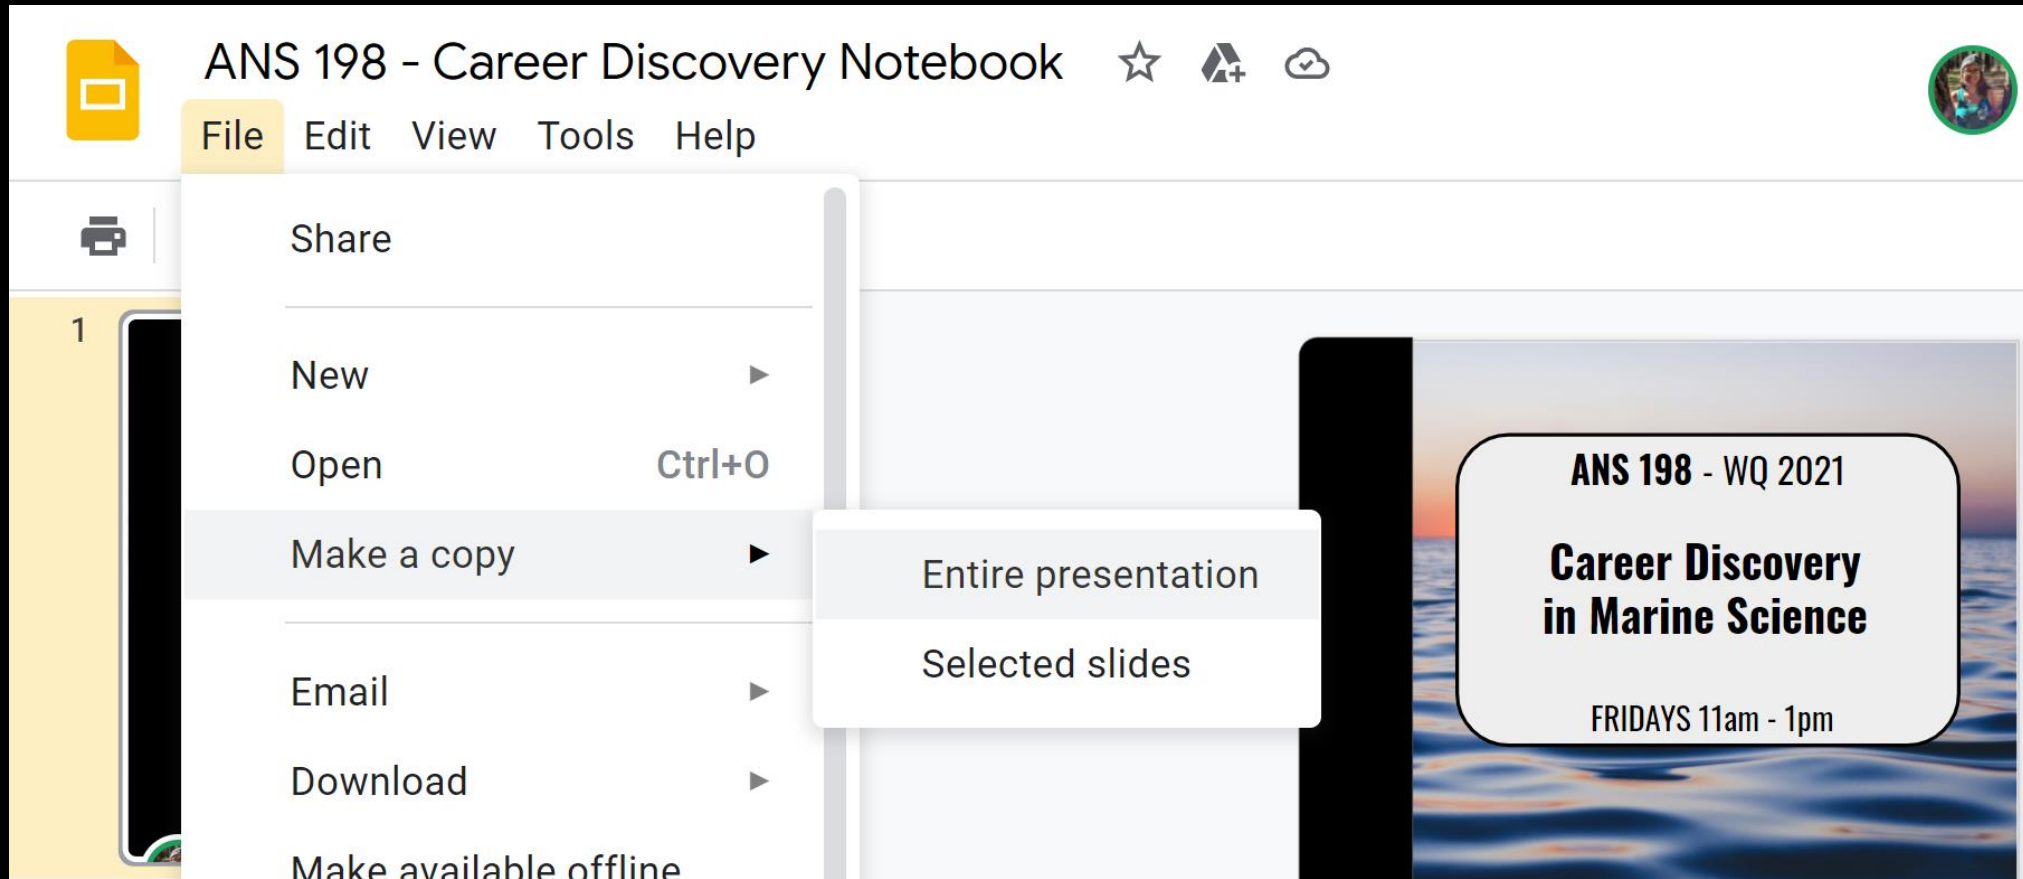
ANS 198 - Career Discovery Notebook

File Edit View Tools Help

1

Share

New ▸

Open Ctrl+O

Make a copy ▸

Entire presentation

Selected slides

Email ▸

Download ▸

Make available offline

ANS 198 - WQ 2021

Career Discovery in Marine Science

FRIDAYS 11am - 1pm